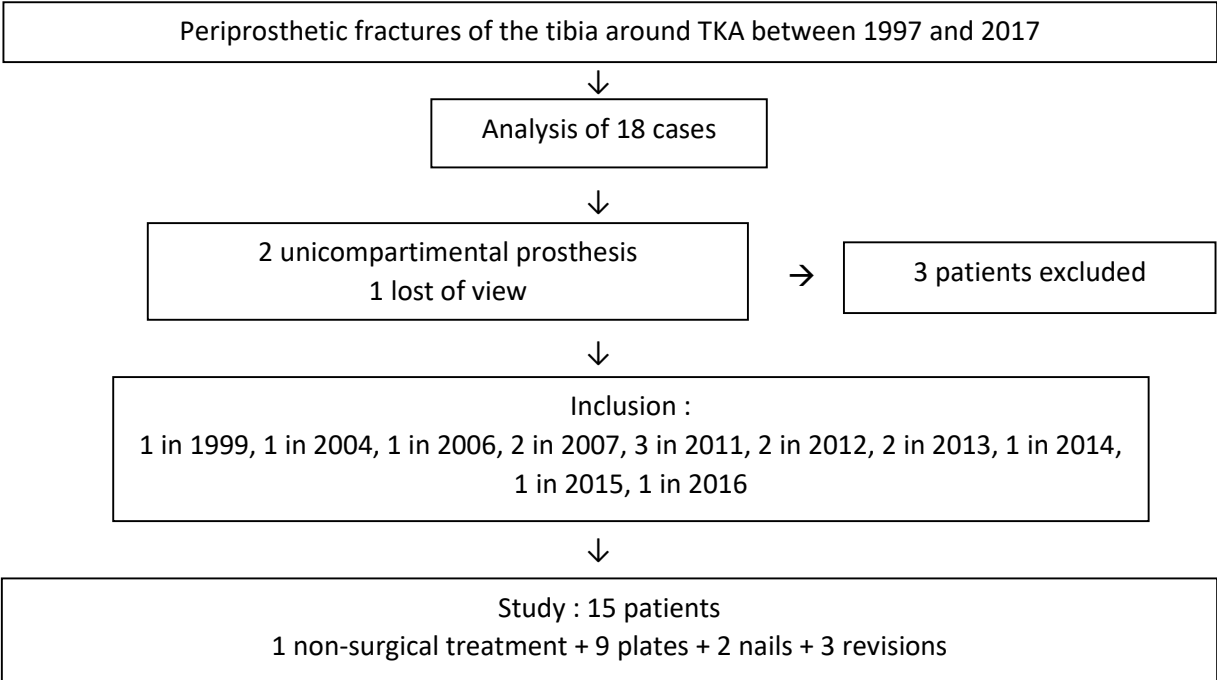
Periprosthetic fractures of the tibia around TKA between 1997 and 2017

Analysis of 18 cases

2 unicompartimental prosthesis
1 lost of view

3 patients excluded

Inclusion :
1 in 1999, 1 in 2004, 1 in 2006, 2 in 2007, 3 in 2011, 2 in 2012, 2 in 2013, 1 in 2014, 1 in 2015, 1 in 2016

Study : 15 patients
1 non-surgical treatment + 9 plates + 2 nails + 3 revisions